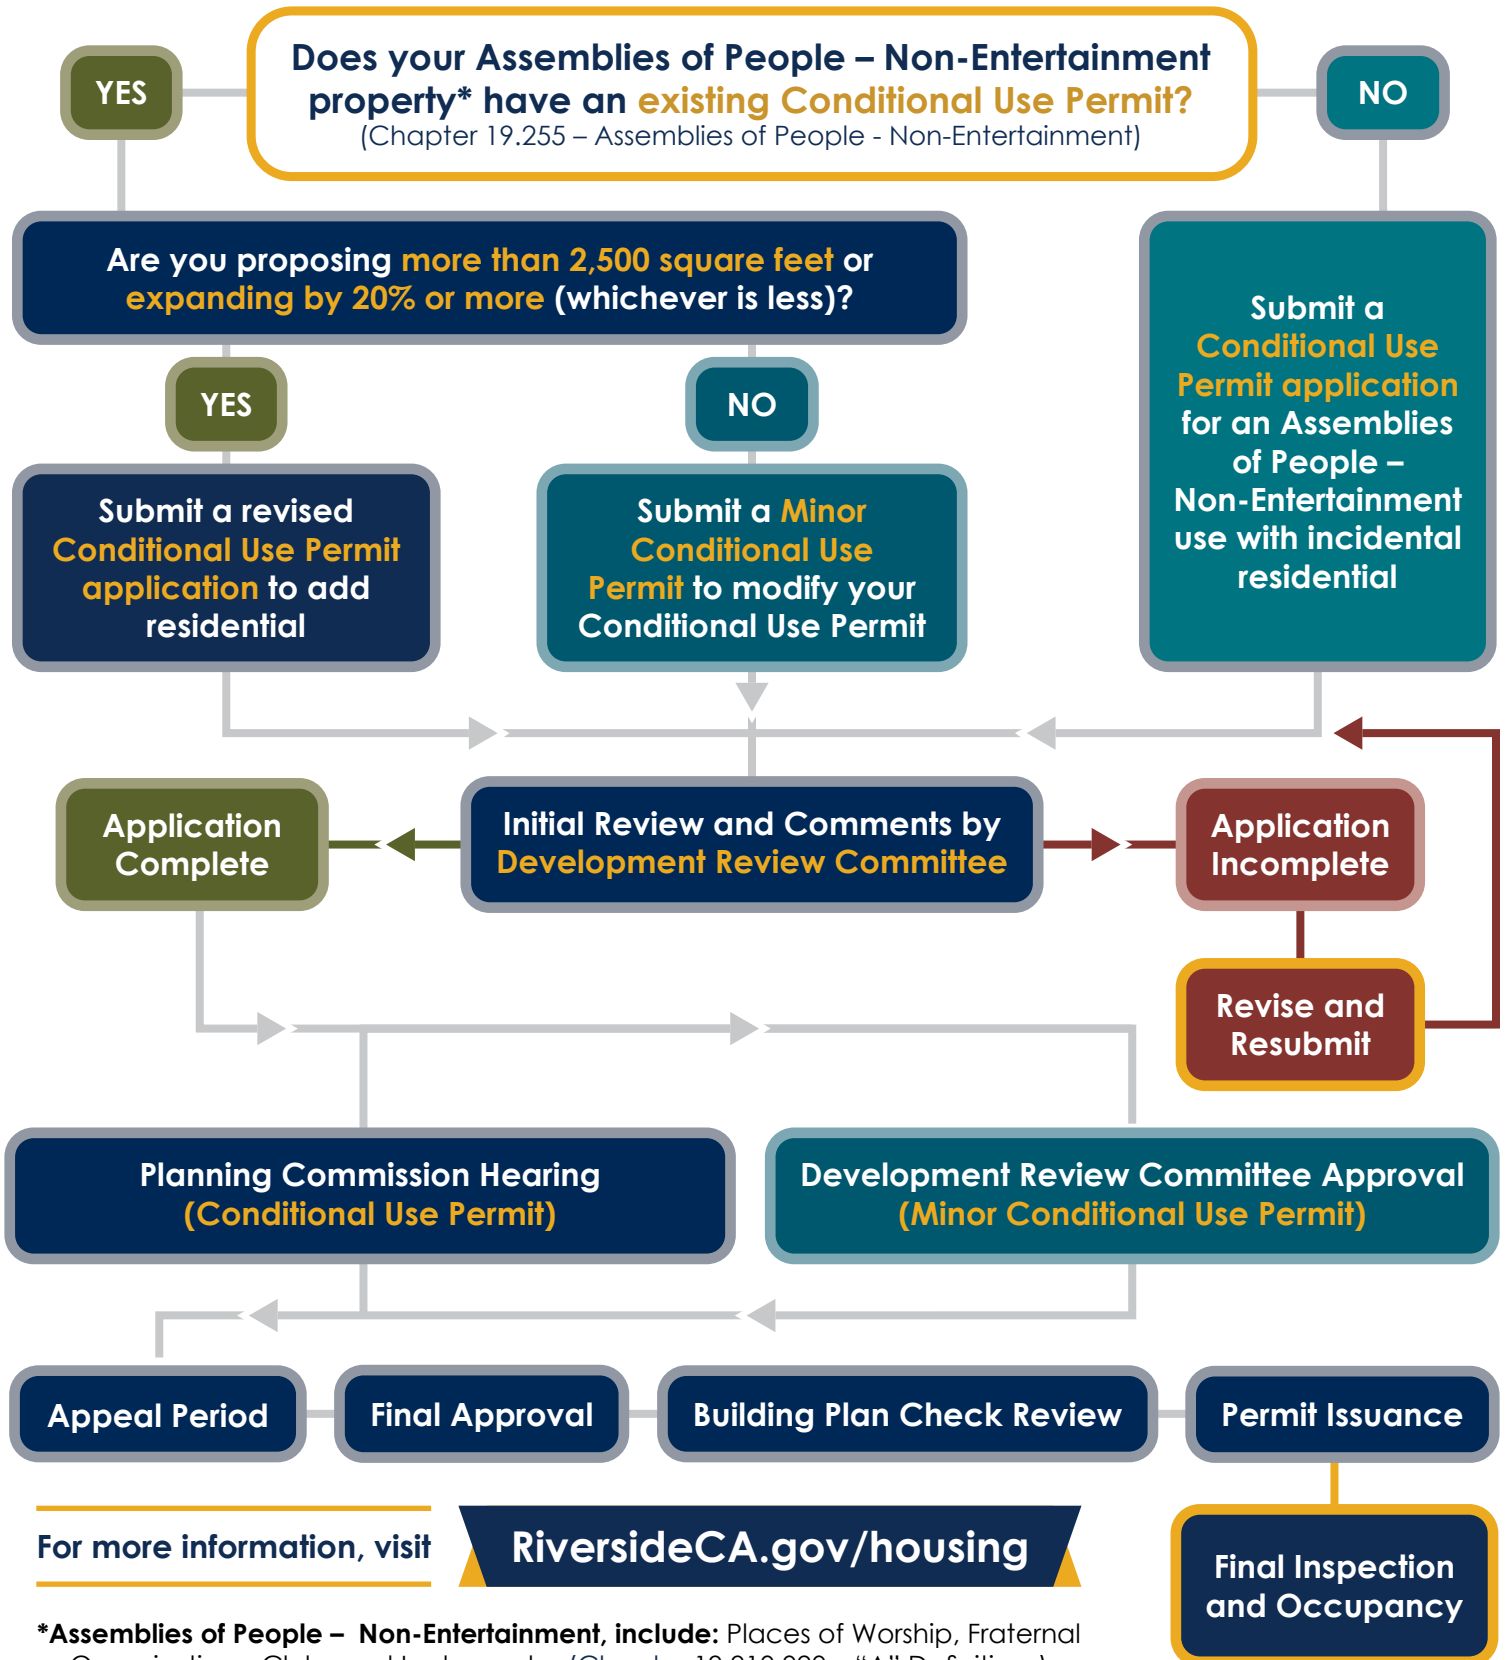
YES

Does your Assemblies of People – Non-Entertainment property* have an existing Conditional Use Permit?
(Chapter 19.255 – Assemblies of People - Non-Entertainment)

NO

Are you proposing more than 2,500 square feet or expanding by 20% or more (whichever is less)?

Submit a Conditional Use Permit application for an Assemblies of People – Non-Entertainment use with incidental residential

YES

NO

Submit a revised Conditional Use Permit application to add residential

Submit a Minor Conditional Use Permit to modify your Conditional Use Permit

Application Complete

Initial Review and Comments by Development Review Committee

Application Incomplete

Revise and Resubmit

Planning Commission Hearing (Conditional Use Permit)

Development Review Committee Approval (Minor Conditional Use Permit)

Appeal Period

Final Approval

Building Plan Check Review

Permit Issuance

For more information, visit

RiversideCA.gov/housing

Final Inspection and Occupancy

*Assemblies of People – Non-Entertainment, include: Places of Worship, Fraternal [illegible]